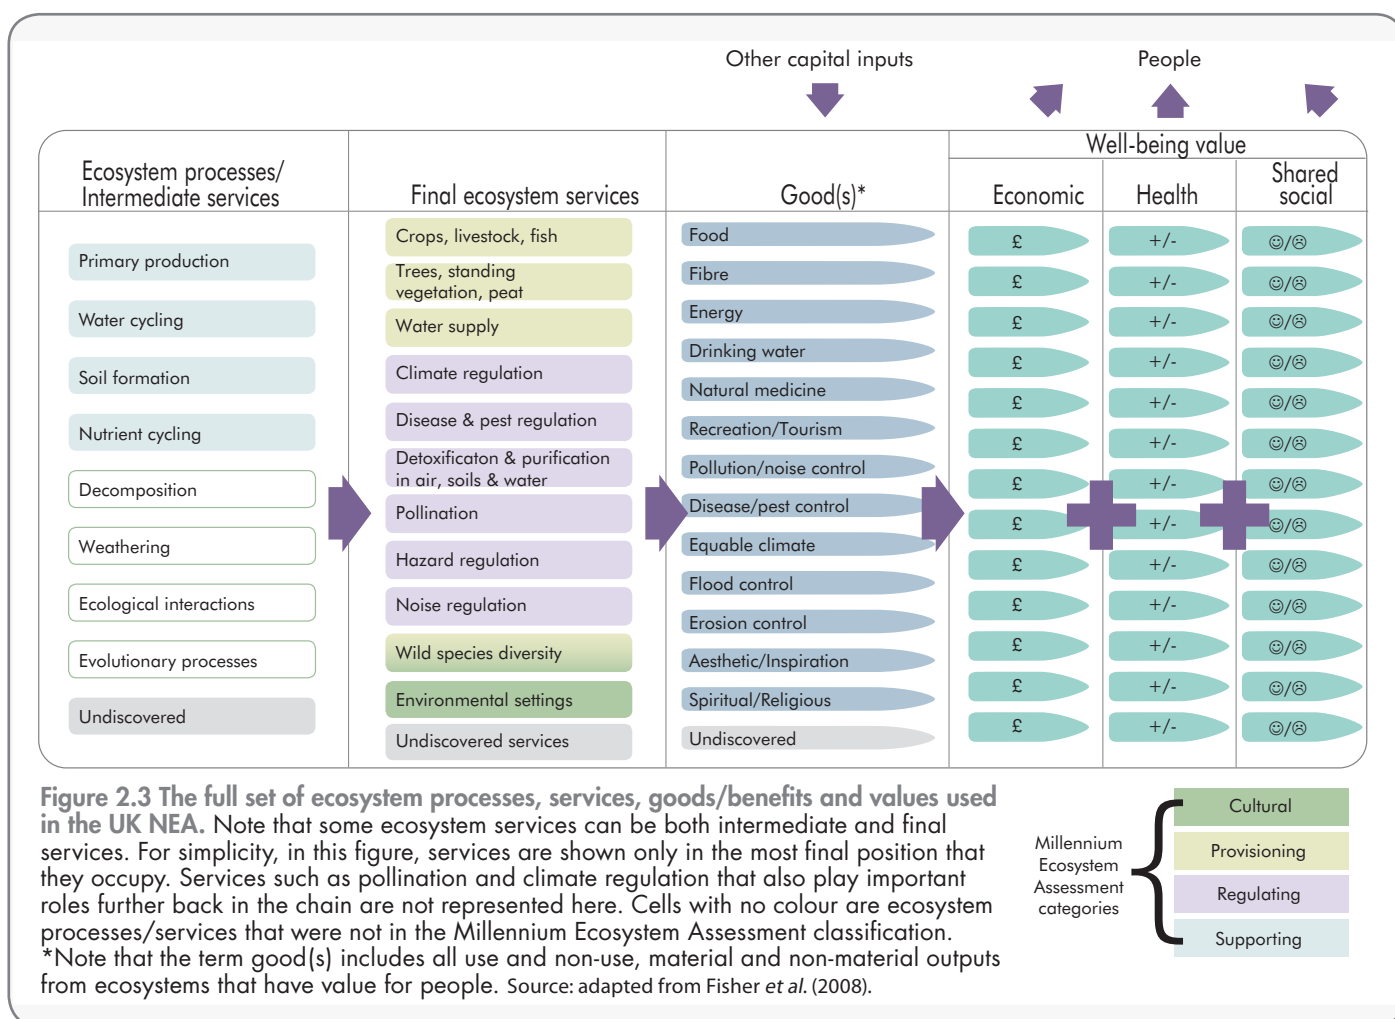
Other capital inputs

People

Well-being value

| Ecosystem processes/ Intermediate services | Final ecosystem services | Good(s)* | Economic | Health | Shared social |
|---|---|---|---|---|---|
| Primary production | Crops, livestock, fish | Food | £ | +/- | ☺/☹ |
| Water cycling | Trees, standing vegetation, peat | Fibre | £ | +/- | ☺/☹ |
| Soil formation | Water supply | Energy | £ | +/- | ☺/☹ |
| Nutrient cycling | Climate regulation | Drinking water | £ | +/- | ☺/☹ |
| Decomposition | Disease & pest regulation | Natural medicine | £ | +/- | ☺/☹ |
| Weathering | Detoxificaton & purification in air, soils & water | Recreation/Tourism | £ | +/- | ☺/☹ |
| Ecological interactions | Pollination | Pollution/noise control | £ | +/- | ☺/☹ |
| Evolutionary processes | Hazard regulation | Disease/pest control | £ | +/- | ☺/☹ |
| Undiscovered | Noise regulation | Equable climate | £ | +/- | ☺/☹ |
| | Wild species diversity | Flood control | £ | +/- | ☺/☹ |
| | Environmental settings | Erosion control | £ | +/- | ☺/☹ |
| | Undiscovered services | Aesthetic/Inspiration | £ | +/- | ☺/☹ |
| | | Spiritual/Religious | £ | +/- | ☺/☹ |
| | | Undiscovered | | | |

Figure 2.3 The full set of ecosystem processes, services, goods/benefits and values used in the UK NEA. Note that some ecosystem services can be both intermediate and final services. For simplicity, in this figure, services are shown only in the most final position that they occupy. Services such as pollination and climate regulation that also play important roles further back in the chain are not represented here. Cells with no colour are ecosystem processes/services that were not in the Millennium Ecosystem Assessment classification. *Note that the term good(s) includes all use and non-use, material and non-material outputs from ecosystems that have value for people. Source: adapted from Fisher et al. (2008).

Millennium Ecosystem Assessment categories

Cultural
Provisioning
Regulating
Supporting